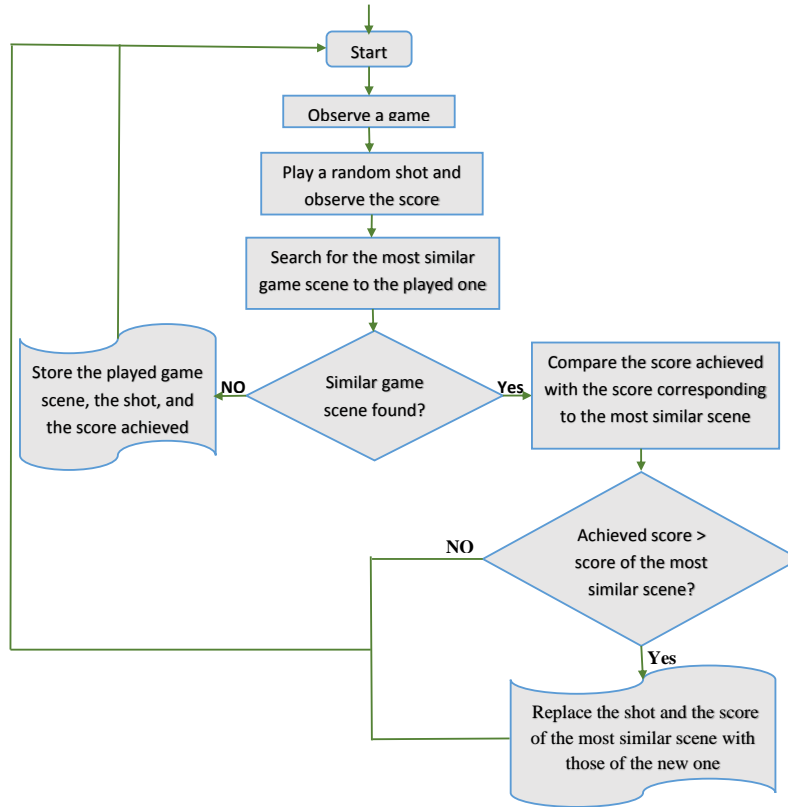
Start

Observe a game

Play a random shot and observe the score

Search for the most similar game scene to the played one

Similar game scene found?

NO

Store the played game scene, the shot, and the score achieved

Yes

Compare the score achieved with the score corresponding to the most similar scene

Achieved score > score of the most similar scene?

NO

Yes

Replace the shot and the score of the most similar scene with those of the new one